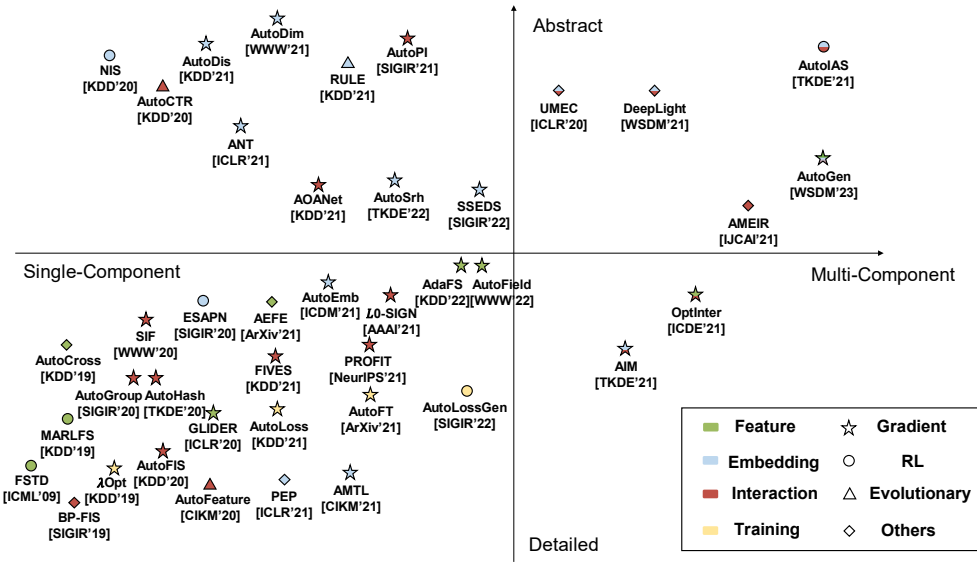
Abstract

AutoDim
[WWW'21]

AutoDis
[KDD'21]

AutoPI
[SIGIR'21]

NIS
[KDD'20]

RULE
[KDD'21]

AutoCTR
[KDD'20]

ANT
[ICLR'21]

AOANet
[KDD'21]

AutoSrh
[TKDE'22]

SSEDS
[SIGIR'22]

AutoIAS
[TKDE'21]

UMEC
[ICLR'20]

DeepLight
[WSDM'21]

AutoGen
[WSDM'23]

AMEIR
[IJCAI'21]

Single-Component

Multi-Component

AdaFS
[KDD'22]

AutoField
[WWW'22]

AutoEmb
[ICDM'21]

$\ell_0$-SIGN
[AAAI'21]

ESAPN
[SIGIR'20]

AEFE
[ArXiv'21]

SIF
[WWW'20]

OptInter
[ICDE'21]

AutoCross
[KDD'19]

PROFIT
[NeurIPS'21]

FIVES
[KDD'21]

AIM
[TKDE'21]

AutoGroup
[SIGIR'20]

AutoHash
[TKDE'20]

AutoFT
[ArXiv'21]

AutoLossGen
[SIGIR'22]

MARLFS
[KDD'19]

GLIDER
[ICLR'20]

AutoLoss
[KDD'21]

AutoFIS
[KDD'20]

FSTD
[ICML'09]

$\lambda$Opt
[KDD'19]

AutoFeature
[CIKM'20]

PEP
[ICLR'21]

AMTL
[CIKM'21]

BP-FIS
[SIGIR'19]

Detailed

| Feature | Gradient |
|---|---|
| Embedding | RL |
| Interaction | Evolutionary |
| Training | Others |